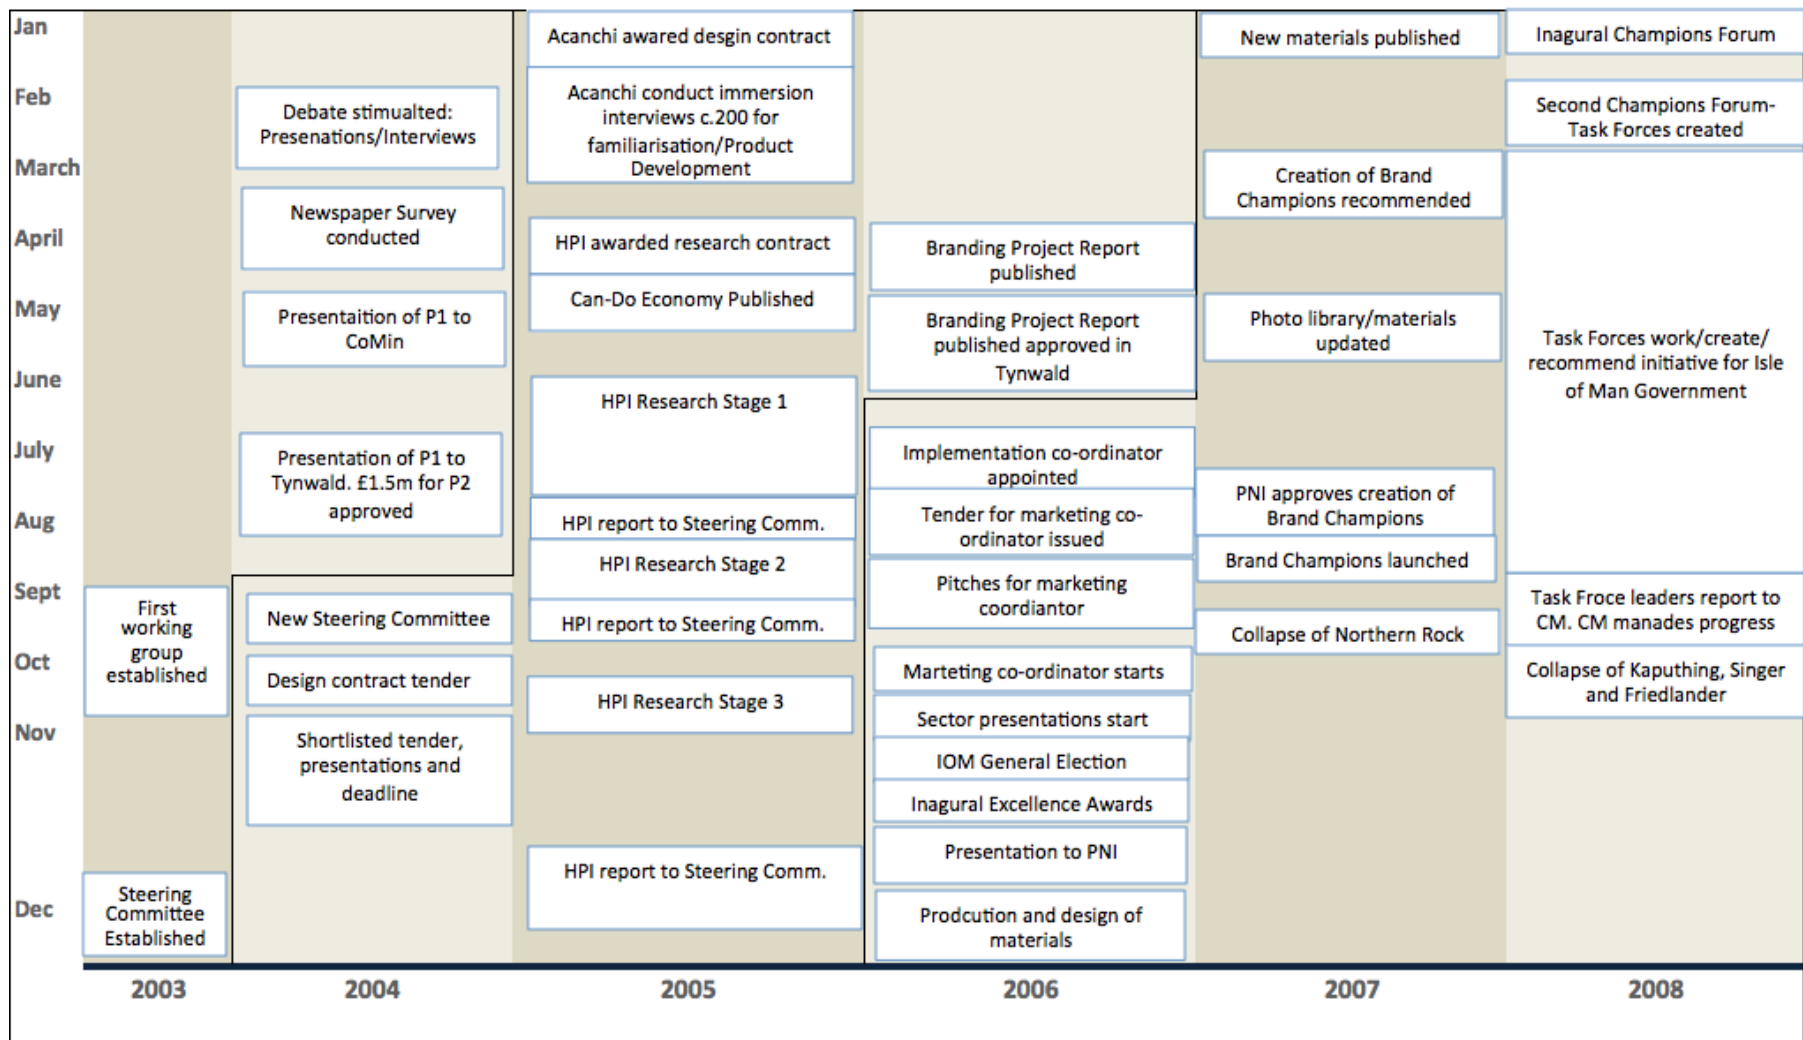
Jan
Feb
March
April
May
June
July
Aug
Sept
Oct
Nov
Dec

First working group established

Steering Committee Established

2003

Debate stimualted: Presenations/Interviews

Newspaper Survey conducted

Presentaition of P1 to CoMin

Presentation of P1 to Tynwald. £1.5m for P2 approved

New Steering Committee

Design contract tender

Shortlisted tender, presentations and deadline

2004

Acanchi awared desgin contract

Acanchi conduct immersion interviews c.200 for familiarisation/Product Development

HPI awarded research contract

Can-Do Economy Published

HPI Research Stage 1

HPI report to Steering Comm.

HPI Research Stage 2

HPI report to Steering Comm.

HPI Research Stage 3

HPI report to Steering Comm.

2005

Branding Project Report published

Branding Project Report published approved in Tynwald

Implementation co-ordinator appointed

Tender for marketing co-ordinator issued

Pitches for marketing coordiantor

Marteting co-ordinator starts

Sector presentations start

IOM General Election

Inagural Excellence Awards

Presentation to PNI

Prodcution and design of materials

2006

New materials published

Creation of Brand Champions recommended

Photo library/materials updated

PNI approves creation of Brand Champions

Brand Champions launched

Collapse of Northern Rock

2007

Inagural Champions Forum

Second Champions Forum- Task Forces created

Task Forces work/create/ recommend initiative for Isle of Man Government

Task Froce leaders report to CM. CM manades progress

Collapse of Kaputhing, Singer and Friedlander

2008